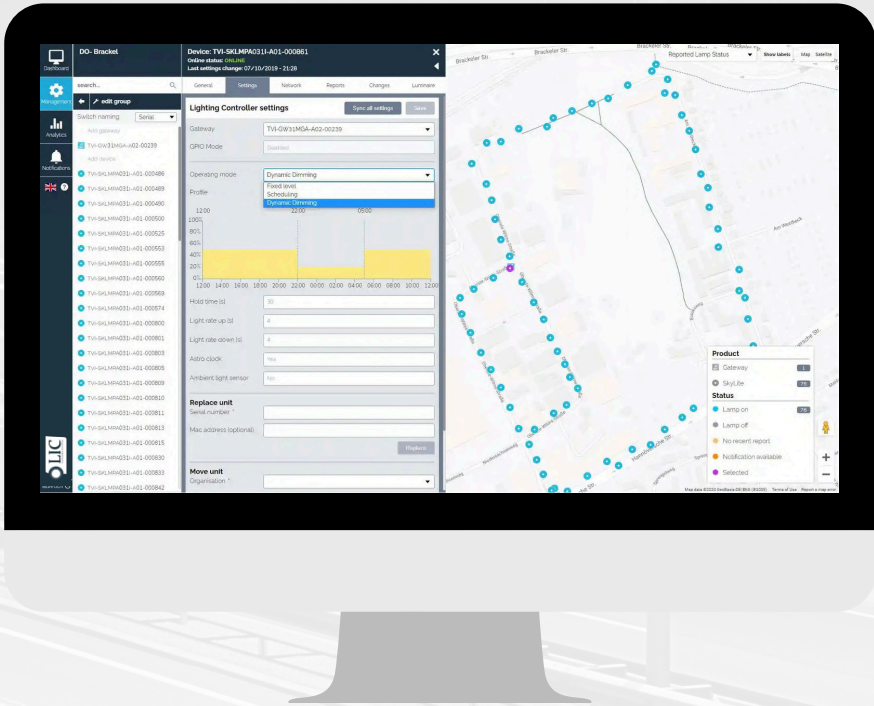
Dashboard
Management
Analytics
Notifications

DO- Brackel
search...
edit group
Switch naming: Serial
Add gateway
TVI-GW31MGA-A02-00239
Add device
TVI-SKLMPA031I-A01-000486
TVI-SKLMPA031I-A01-000489
TVI-SKLMPA031I-A01-000490
TVI-SKLMPA031I-A01-000500
TVI-SKLMPA031I-A01-000525
TVI-SKLMPA031I-A01-000553
TVI-SKLMPA031I-A01-000555
TVI-SKLMPA031I-A01-000560
TVI-SKLMPA031I-A01-000569
TVI-SKLMPA031I-A01-000574
TVI-SKLMPA031I-A01-000800
TVI-SKLMPA031I-A01-000801
TVI-SKLMPA031I-A01-000803
TVI-SKLMPA031I-A01-000805
TVI-SKLMPA031I-A01-000809
TVI-SKLMPA031I-A01-000810
TVI-SKLMPA031I-A01-000811
TVI-SKLMPA031I-A01-000813
TVI-SKLMPA031I-A01-000815
TVI-SKLMPA031I-A01-000830
TVI-SKLMPA031I-A01-000833
TVI-SKLMPA031I-A01-000842

LTC

Device: TVI-SKLMPA031I-A01-000861
Online status: ONLINE
Last settings change: 07/10/2019 - 21:28

General Settings Network Reports Changes Luminaire

Lighting Controller settings
Sync all settings Save
Gateway TVI-GW31MGA-A02-00239
GPIO Mode Disabled
Operating mode Dynamic Dimming
Fixed level
Scheduling
Dynamic Dimming
Profile
12:00 22:00 05:00
100%
80%
60%
40%
20%
0%
12:00 14:00 16:00 18:00 20:00 22:00 00:00 02:00 04:00 06:00 08:00 10:00 12:00
Hold time (s) 30
Light rate up (s) 4
Light rate down (s) 4
Astro clock Yes
Ambient light sensor No
Replace unit
Serial number *
Mac address (optional)
Replace
Move unit
Organisation *

Brackeler Str. Brackeler Str. Reported Lamp Status Show labels Map Satellite
Am Westheck
Product
Gateway 1
SkyLite 75
Status
Lamp on 76
Lamp off
No recent report
Notification available
Selected
Map data ©2019 GeoBasis-DE/BKG (©2009) Terms of Use Report a map error